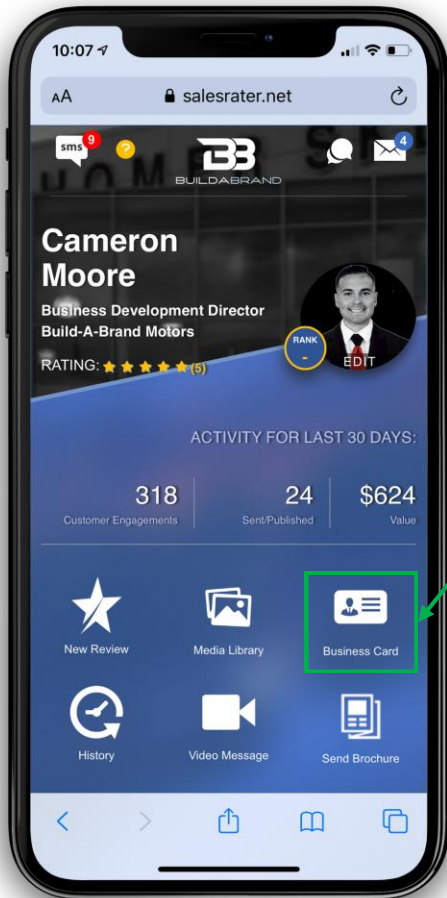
10:07

AA salesrater.net

sms 9

?

BB
BUILDABRAND

4

Cameron Moore

Business Development Director
Build-A-Brand Motors

RATING: (5)

RANK
-

EDIT

ACTIVITY FOR LAST 30 DAYS:

318
Customer Engagements

24
Sent/Published

$624
Value

New Review

Media Library

Business Card

History

Video Message

Send Brochure